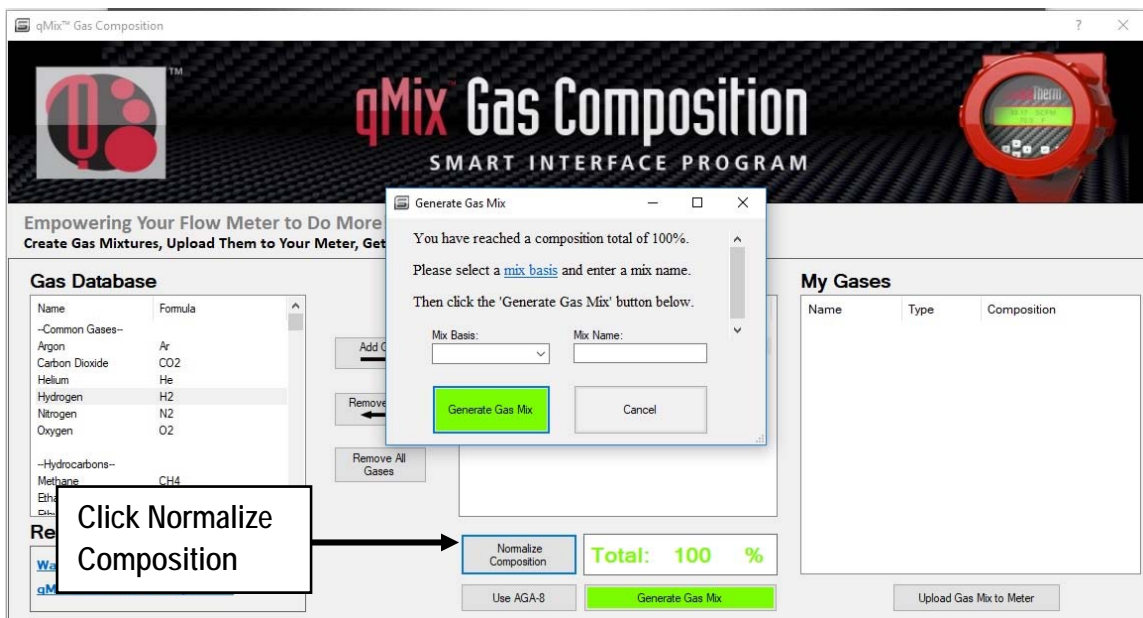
qMix™ Gas Composition

?

×

TM

qMix Gas Composition

SMART INTERFACE PROGRAM

Empowering Your Flow Meter to Do More

Create Gas Mixtures, Upload Them to Your Meter, Get

Gas Database

| Name | Formula |
|---|---|
| --Common Gases-- | |
| Argon | Ar |
| Carbon Dioxide | CO2 |
| Helium | He |
| Hydrogen | H2 |
| Nitrogen | N2 |
| Oxygen | O2 |
| | |
| --Hydrocarbons-- | |
| Methane | CH4 |
| Etha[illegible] | |

Add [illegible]

Remove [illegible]

Remove All Gases

Re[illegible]

Wa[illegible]

qM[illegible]

Click Normalize Composition

Normalize Composition

Total: 100 %

Use AGA-8

Generate Gas Mix

Generate Gas Mix

You have reached a composition total of 100%.

Please select a mix basis and enter a mix name.

Then click the 'Generate Gas Mix' button below.

Mix Basis:

Mix Name:

Generate Gas Mix

Cancel

My Gases

| Name | Type | Composition |
|---|---|---|

Upload Gas Mix to Meter